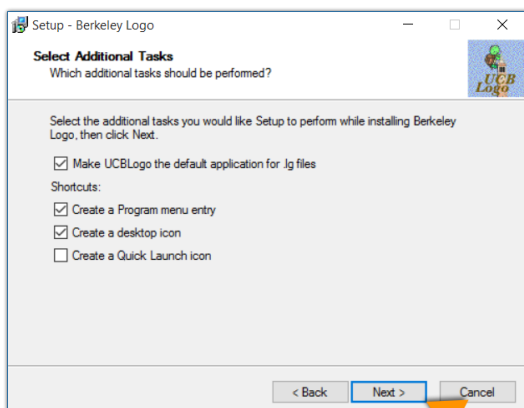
Setup - Berkeley Logo

Select Additional Tasks
Which additional tasks should be performed?

UCB Logo

Select the additional tasks you would like Setup to perform while installing Berkeley Logo, then click Next.

Make UCBLogo the default application for .lg files

Shortcuts:

Create a Program menu entry

Create a desktop icon

Create a Quick Launch icon

< Back
Next >
Cancel